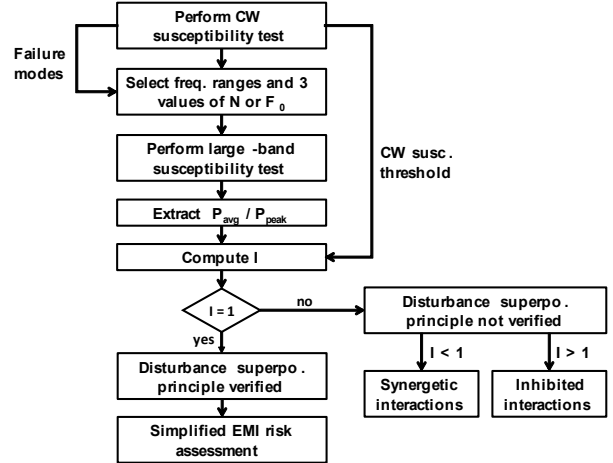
Perform CW susceptibility test

Failure modes

Select freq. ranges and 3 values of N or $F_0$

Perform large -band susceptibility test

CW susc. threshold

Extract $P_{avg}$ / $P_{peak}$

Compute I

I = 1

no

yes

Disturbance superpo. principle not verified

I < 1

I > 1

Synergetic interactions

Inhibited interactions

Disturbance superpo. principle verified

Simplified EMI risk assessment